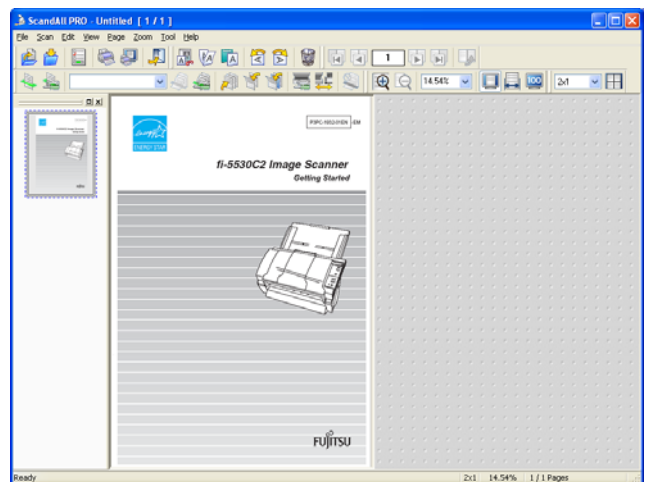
ScanAll PRO - Untitled [ 1 / 1 ]

File Scan Edit View Page Zoom Tool Help

1

14.54%

2x1

P3PC-1852-01EN EM

ENERGY STAR

fi-5530C2 Image Scanner

Getting Started

FUJITSU

Ready

2x1 14.54% 1 / 1 Pages